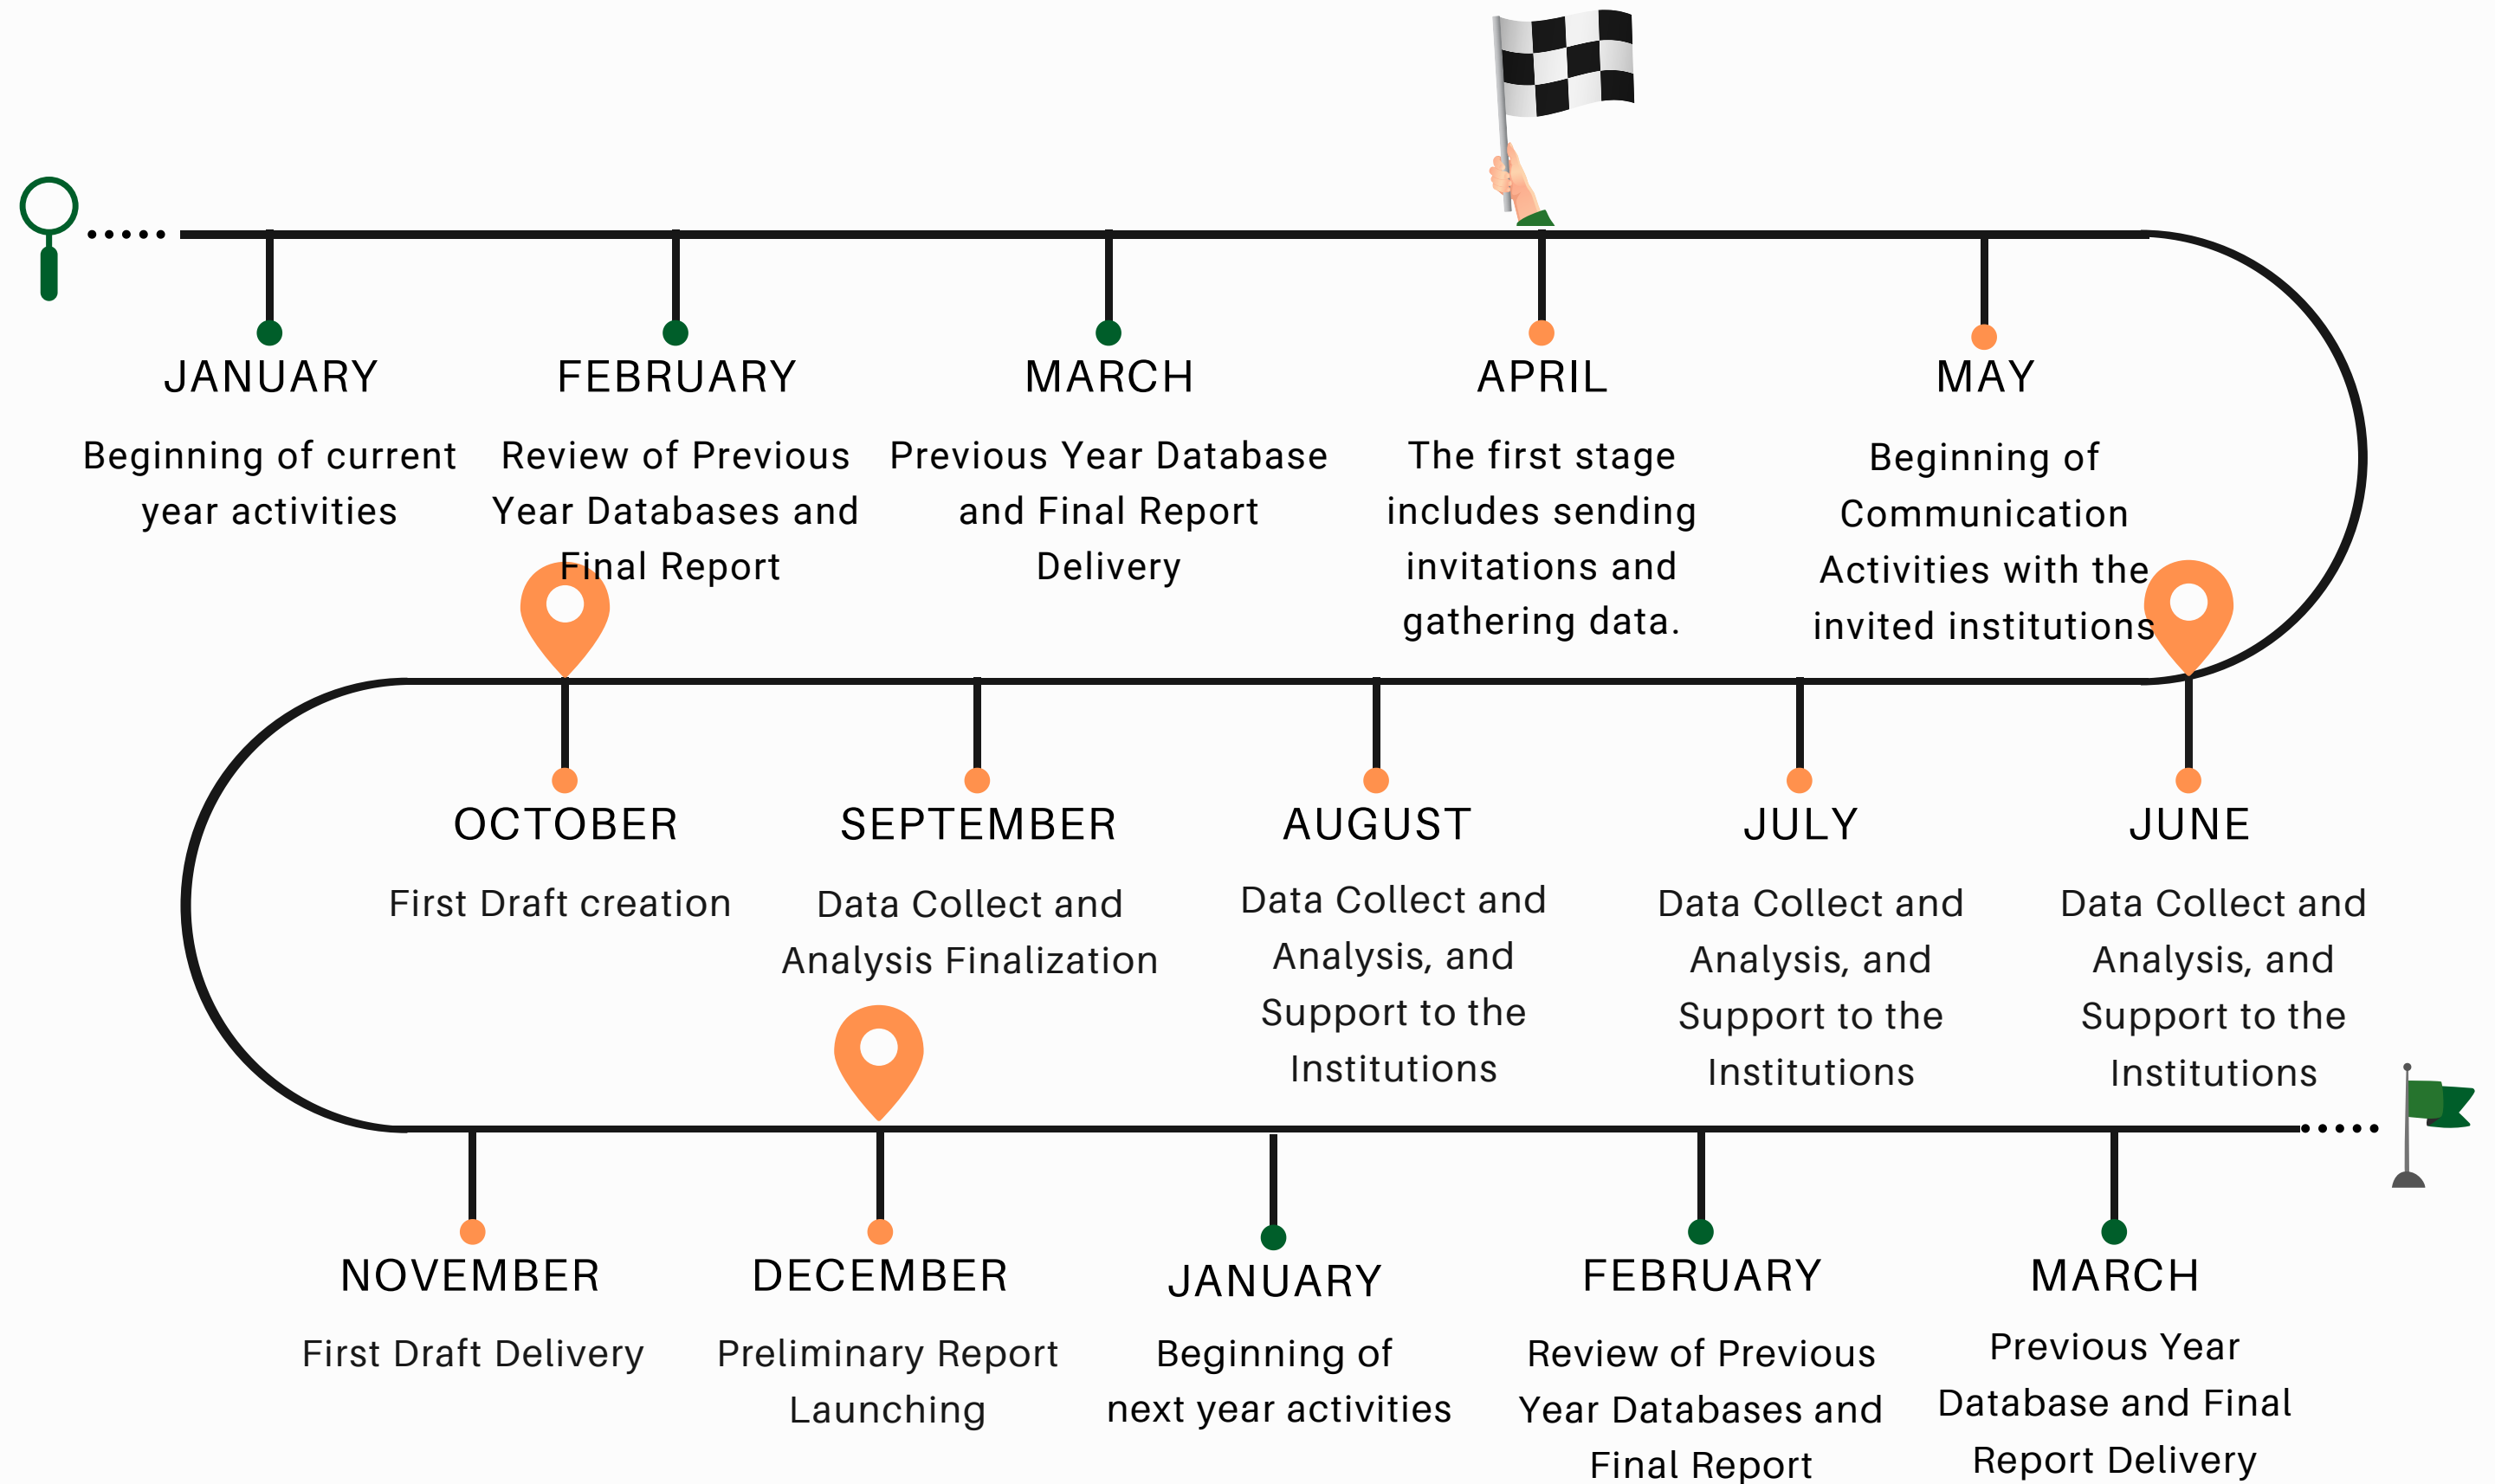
JANUARY
Beginning of current year activities

FEBRUARY
Review of Previous Year Databases and Final Report

MARCH
Previous Year Database and Final Report Delivery

APRIL
The first stage includes sending invitations and gathering data.

MAY
Beginning of Communication Activities with the invited institutions

OCTOBER
First Draft creation

SEPTEMBER
Data Collect and Analysis Finalization

AUGUST
Data Collect and Analysis, and Support to the Institutions

JULY
Data Collect and Analysis, and Support to the Institutions

JUNE
Data Collect and Analysis, and Support to the Institutions

NOVEMBER
First Draft Delivery

DECEMBER
Preliminary Report Launching

JANUARY
Beginning of next year activities

FEBRUARY
Review of Previous Year Databases and Final Report

MARCH
Previous Year Database and Final Report Delivery